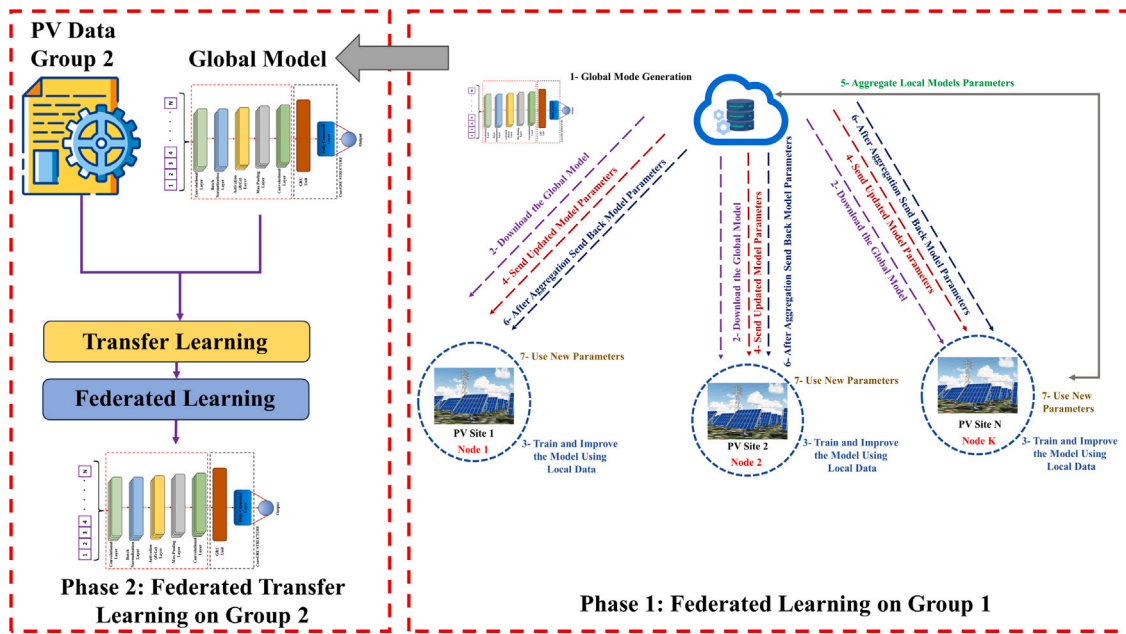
PV Data Group 2

Global Model

N

1 2 3 4

Transfer Learning

Federated Learning

N

1 2 3 4

Phase 2: Federated Transfer Learning on Group 2

1- Global Mode Generation

5- Aggregate Local Models Parameters

2- Download the Global Model

4- Send Updated Model Parameters

6- After Aggregation Send Back Model Parameters

2- Download the Global Model

4- Send Updated Model Parameters

6- After Aggregation Send Back Model Parameters

2- Download the Global Model

4- Send Updated Model Parameters

6- After Aggregation Send Back Model Parameters

7- Use New Parameters

PV Site 1

Node 1

3- Train and Improve the Model Using Local Data

7- Use New Parameters

PV Site 2

Node 2

3- Train and Improve the Model Using Local Data

7- Use New Parameters

PV Site N

Node K

3- Train and Improve the Model Using Local Data

Phase 1: Federated Learning on Group 1